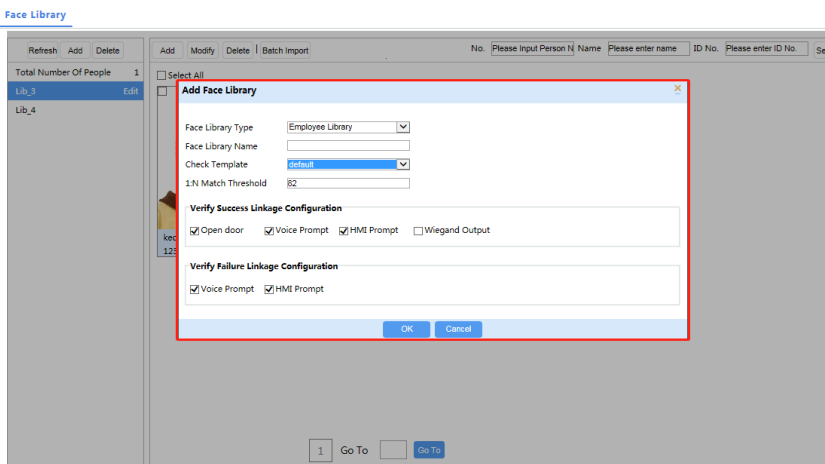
Face Library

Refresh Add Delete

Total Number Of People 1

Lib_3 Edit

Lib_4

Add Modify Delete Batch Import

No. Please Input Person N Name Please enter name ID No. Please enter ID No. Se

Select All

kec

123

Add Face Library

Face Library Type Employee Library

Face Library Name

Check Template default

1:N Match Threshold 82

Verify Success Linkage Configuration

Open door Voice Prompt HMI Prompt Wiegand Output

Verify Failure Linkage Configuration

Voice Prompt HMI Prompt

OK Cancel

1 Go To Go To